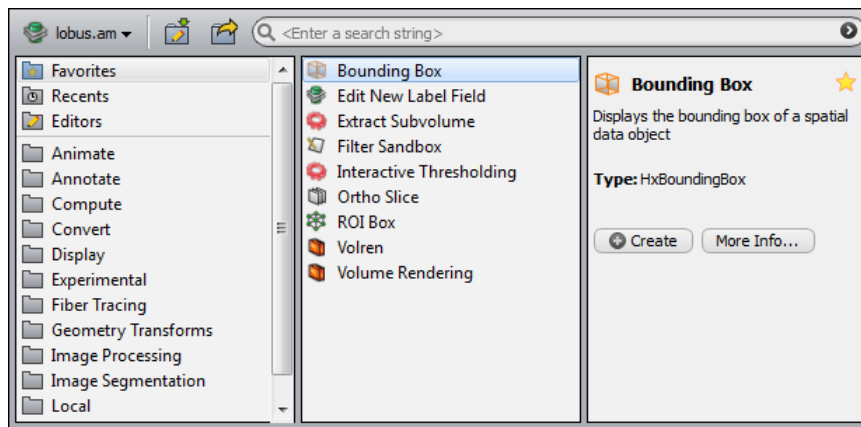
lobus.am
<Enter a search string>

Favorites
Recents
Editors
Animate
Annotate
Compute
Convert
Display
Experimental
Fiber Tracing
Geometry Transforms
Image Processing
Image Segmentation
Local

Bounding Box
Edit New Label Field
Extract Subvolume
Filter Sandbox
Interactive Thresholding
Ortho Slice
ROI Box
Volren
Volume Rendering

Bounding Box
Displays the bounding box of a spatial data object

Type: HxBoundingBox

Create
More Info...